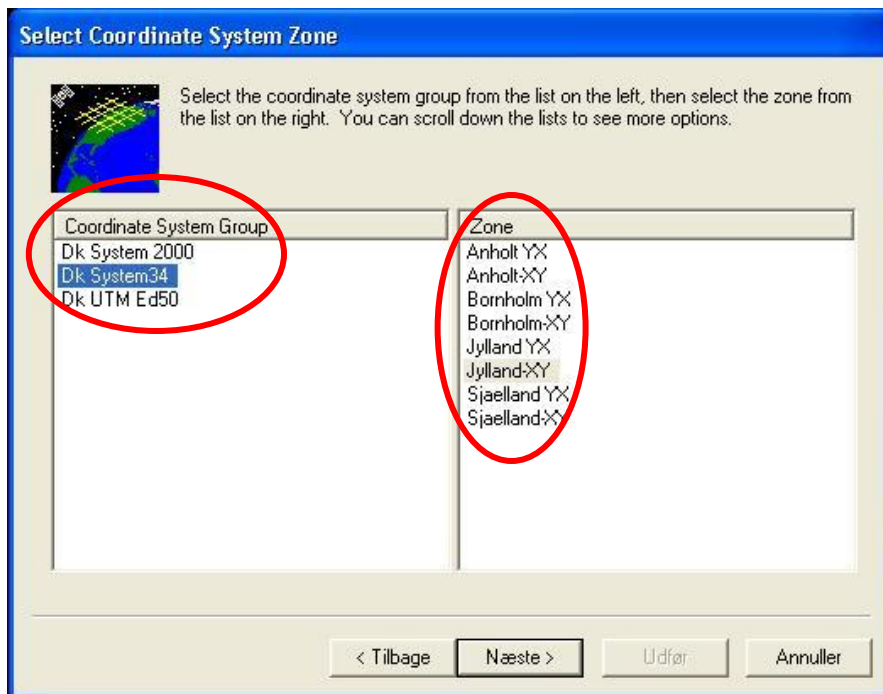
Select Coordinate System Zone

Select the coordinate system group from the list on the left, then select the zone from the list on the right. You can scroll down the lists to see more options.

| Coordinate System Group |
|---|
| Dk System 2000 |
| Dk System34 |
| Dk UTM Ed50 |

| Zone |
|---|
| Anholt YX |
| Anholt-XY |
| Bornholm YX |
| Bornholm-XY |
| Jylland YX |
| Jylland-XY |
| Sjaelland YX |
| Sjaelland-XY |

< Tilbage
Næste >
Udfør
Annuller